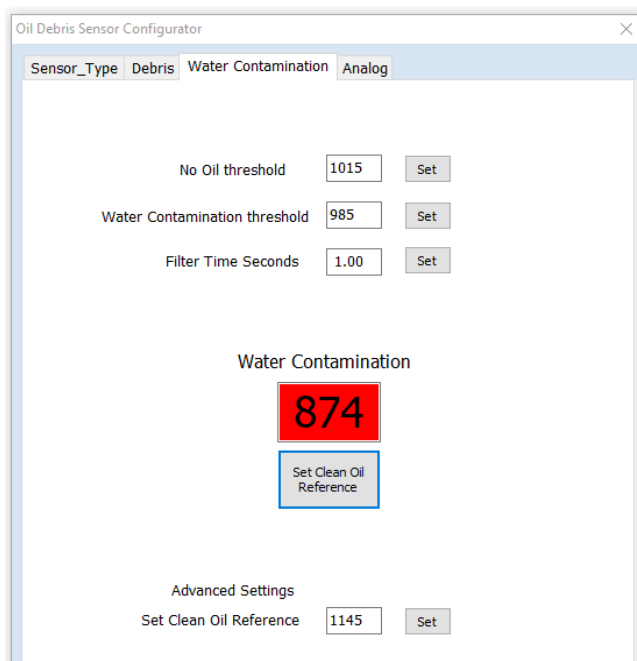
Oil Debris Sensor Configurator

Sensor_Type Debris Water Contamination Analog

No Oil threshold 1015 Set

Water Contamination threshold 985 Set

Filter Time Seconds 1.00 Set

Water Contamination

874

Set Clean Oil Reference

Advanced Settings

Set Clean Oil Reference 1145 Set